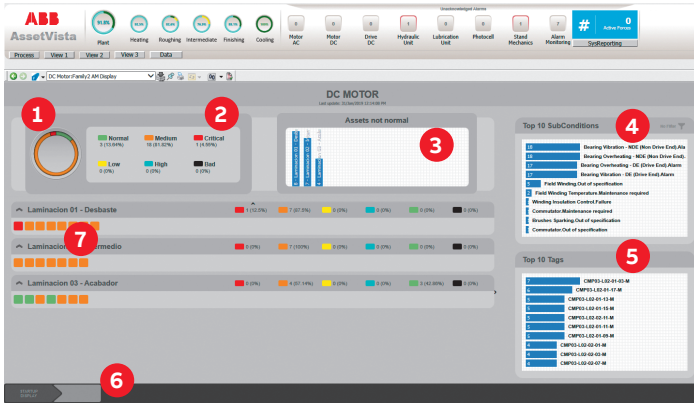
ABB
AssetVista

Unacknowledged Alarms

91.6%
Plant

Heating

Roughing

Intermediate

Finishing

Cooling

0
Motor AC

0
Motor DC

0
Drive DC

1
Hydraulic Unit

0
Lubrication Unit

0
Photocell

1
Stand Mechanics

7
Alarm Monitoring

#
0
Active Forces
SysReporting

Process
View 1
View 2
View 3
Data

DC Motor Family2 AM Display

DC MOTOR
Last update: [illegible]

1

2

Normal
3 (13.64%)

Medium
18 (81.82%)

Critical
1 (4.55%)

Low
0 (0%)

High
0 (0%)

Bad
0 (0%)

Assets not normal

3

Laminacion 01
Laminacion 02
Laminacion 03

Top 10 SubConditions

4

18
Bearing Vibration - NDE (Non Drive End) Ala

17
Bearing Overheating - NDE (Non Drive End)

17
Bearing Overheating - DE (Drive End) Alarm

17
Bearing Vibration - DE (Drive End) Alarm

5
Field Winding.Out of specification

2
Field Winding Temperature Maintenance required

Winding Insulation Control.Failure

Commutator.Maintenance required

Brushes Sparking.Out of specification

Commutator.Out of specification

Laminacion 01 - Desbaste
1 (12.5%)
7 (87.5%)
0 (0%)
0 (0%)
0 (0%)
0 (0%)

Laminacion 02 - Intermedio
0 (0%)
7 (100%)
0 (0%)
0 (0%)
0 (0%)
0 (0%)

7

Laminacion 03 - Acabador
0 (0%)
4 (57.14%)
0 (0%)
0 (0%)
3 (42.86%)
0 (0%)

5

Top 10 Tags

CMP03-L02-01-03-M
CMP03-L02-01-17-M
CMP03-L02-01-13-M
CMP03-L02-01-15-M
CMP03-L02-02-11-M
CMP03-L02-01-11-M
CMP03-L02-01-05-M
CMP03-L02-02-01-M
CMP03-L02-02-03-M
CMP03-L02-02-07-M

6